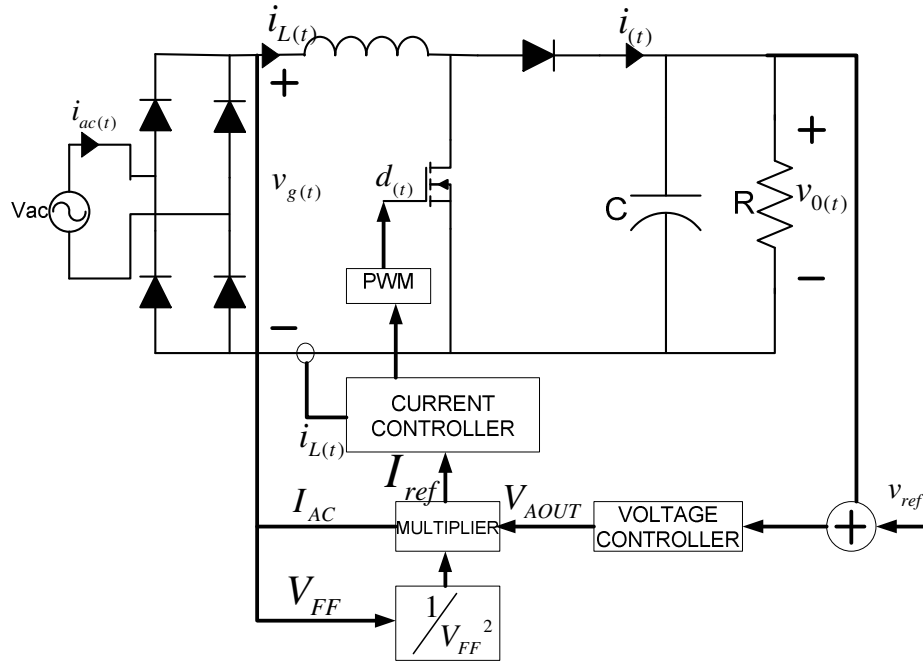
$i_{L(t)}$

$i_{(t)}$

+

$i_{ac(t)}$

+

$v_{g(t)}$

$d_{(t)}$

Vac

C

R

$v_{0(t)}$

PWM

–

–

CURRENT CONTROLLER

$i_{L(t)}$

$I_{ref}$

$I_{AC}$

MULTIPLIER

$V_{AOUT}$

VOLTAGE CONTROLLER

$v_{ref}$

$V_{FF}$

$\frac{1}{V_{FF}^2}$